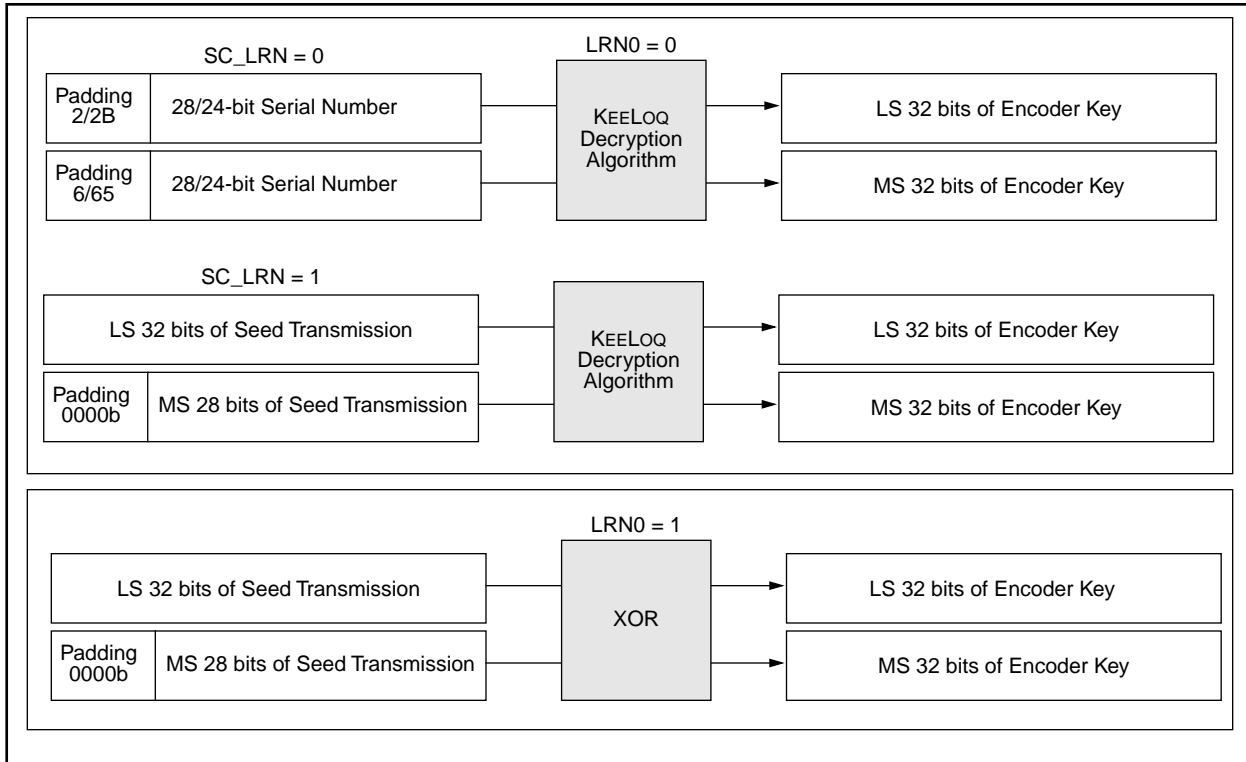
SC_LRN = 0

LRN0 = 0

Padding 2/2B | 28/24-bit Serial Number

Padding 6/65 | 28/24-bit Serial Number

KEELOQ Decryption Algorithm

LS 32 bits of Encoder Key

MS 32 bits of Encoder Key

SC_LRN = 1

LS 32 bits of Seed Transmission

Padding 0000b | MS 28 bits of Seed Transmission

KEELOQ Decryption Algorithm

LS 32 bits of Encoder Key

MS 32 bits of Encoder Key

LRN0 = 1

LS 32 bits of Seed Transmission

Padding 0000b | MS 28 bits of Seed Transmission

XOR

LS 32 bits of Encoder Key

MS 32 bits of Encoder Key